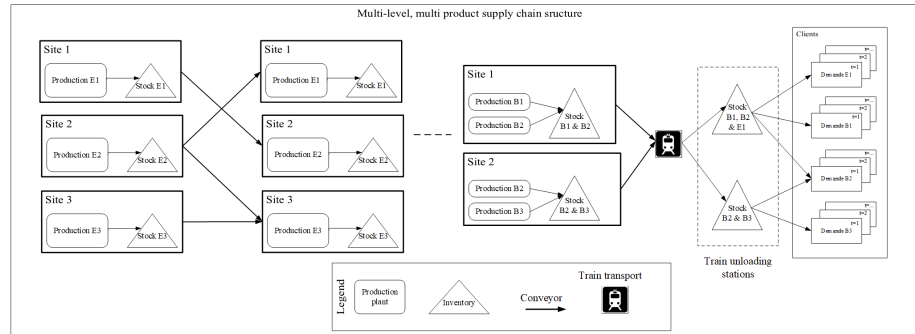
Multi-level, multi product supply chain sructure

Site 1
Production E1
Stock E1

Site 2
Production E2
Stock E2

Site 3
Production E3
Stock E3

Site 1
Production E1
Stock E1

Site 2
Production E2
Stock E2

Site 3
Production E3
Stock E3

Site 1
Production B1
Production B2
Stock B1 & B2

Site 2
Production B2
Production B3
Stock B2 & B3

Stock B1, B2 & E1

Stock B2 & B3

Train unloading stations

Clients
t=...
t=2
t=1
Demande E1
t=...
t=2
t=1
Demande B1
t=...
t=2
t=1
Demande B2
t=...
t=2
t=1
Demande B3

Legend
Production plant
Inventory
Conveyor
Train transport